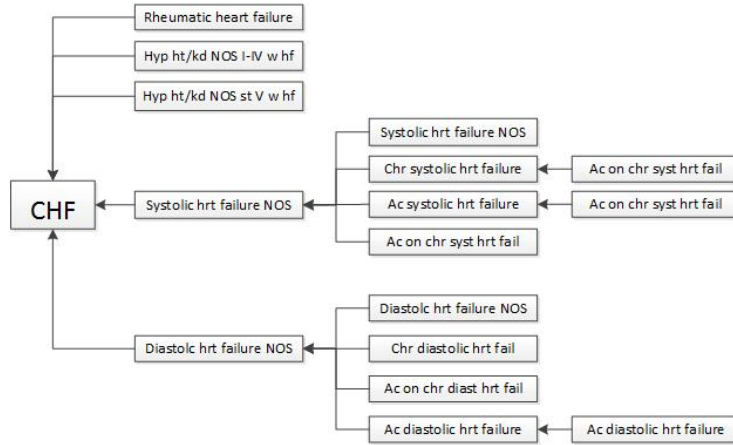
Rheumatic heart failure

Hyp ht/kd NOS I-IV w hf

Hyp ht/kd NOS st V w hf

CHF

Systolic hrt failure NOS

Systolic hrt failure NOS

Chr systolic hrt failure

Ac on chr syst hrt fail

Ac systolic hrt failure

Ac on chr syst hrt fail

Ac on chr syst hrt fail

Diastolc hrt failure NOS

Diastolc hrt failure NOS

Chr diastolic hrt fail

Ac on chr diast hrt fail

Ac diastolic hrt failure

Ac diastolic hrt failure